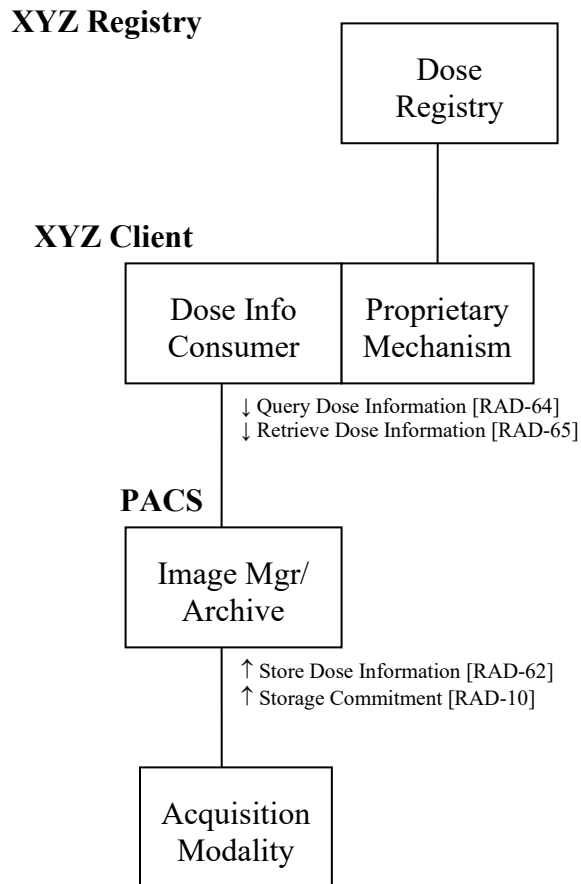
XYZ Registry

Dose Registry

XYZ Client

Dose Info Consumer

Proprietary Mechanism

↓ Query Dose Information [RAD-64]
↓ Retrieve Dose Information [RAD-65]

PACS

Image Mgr/ Archive

↑ Store Dose Information [RAD-62]
↑ Storage Commitment [RAD-10]

Acquisition Modality